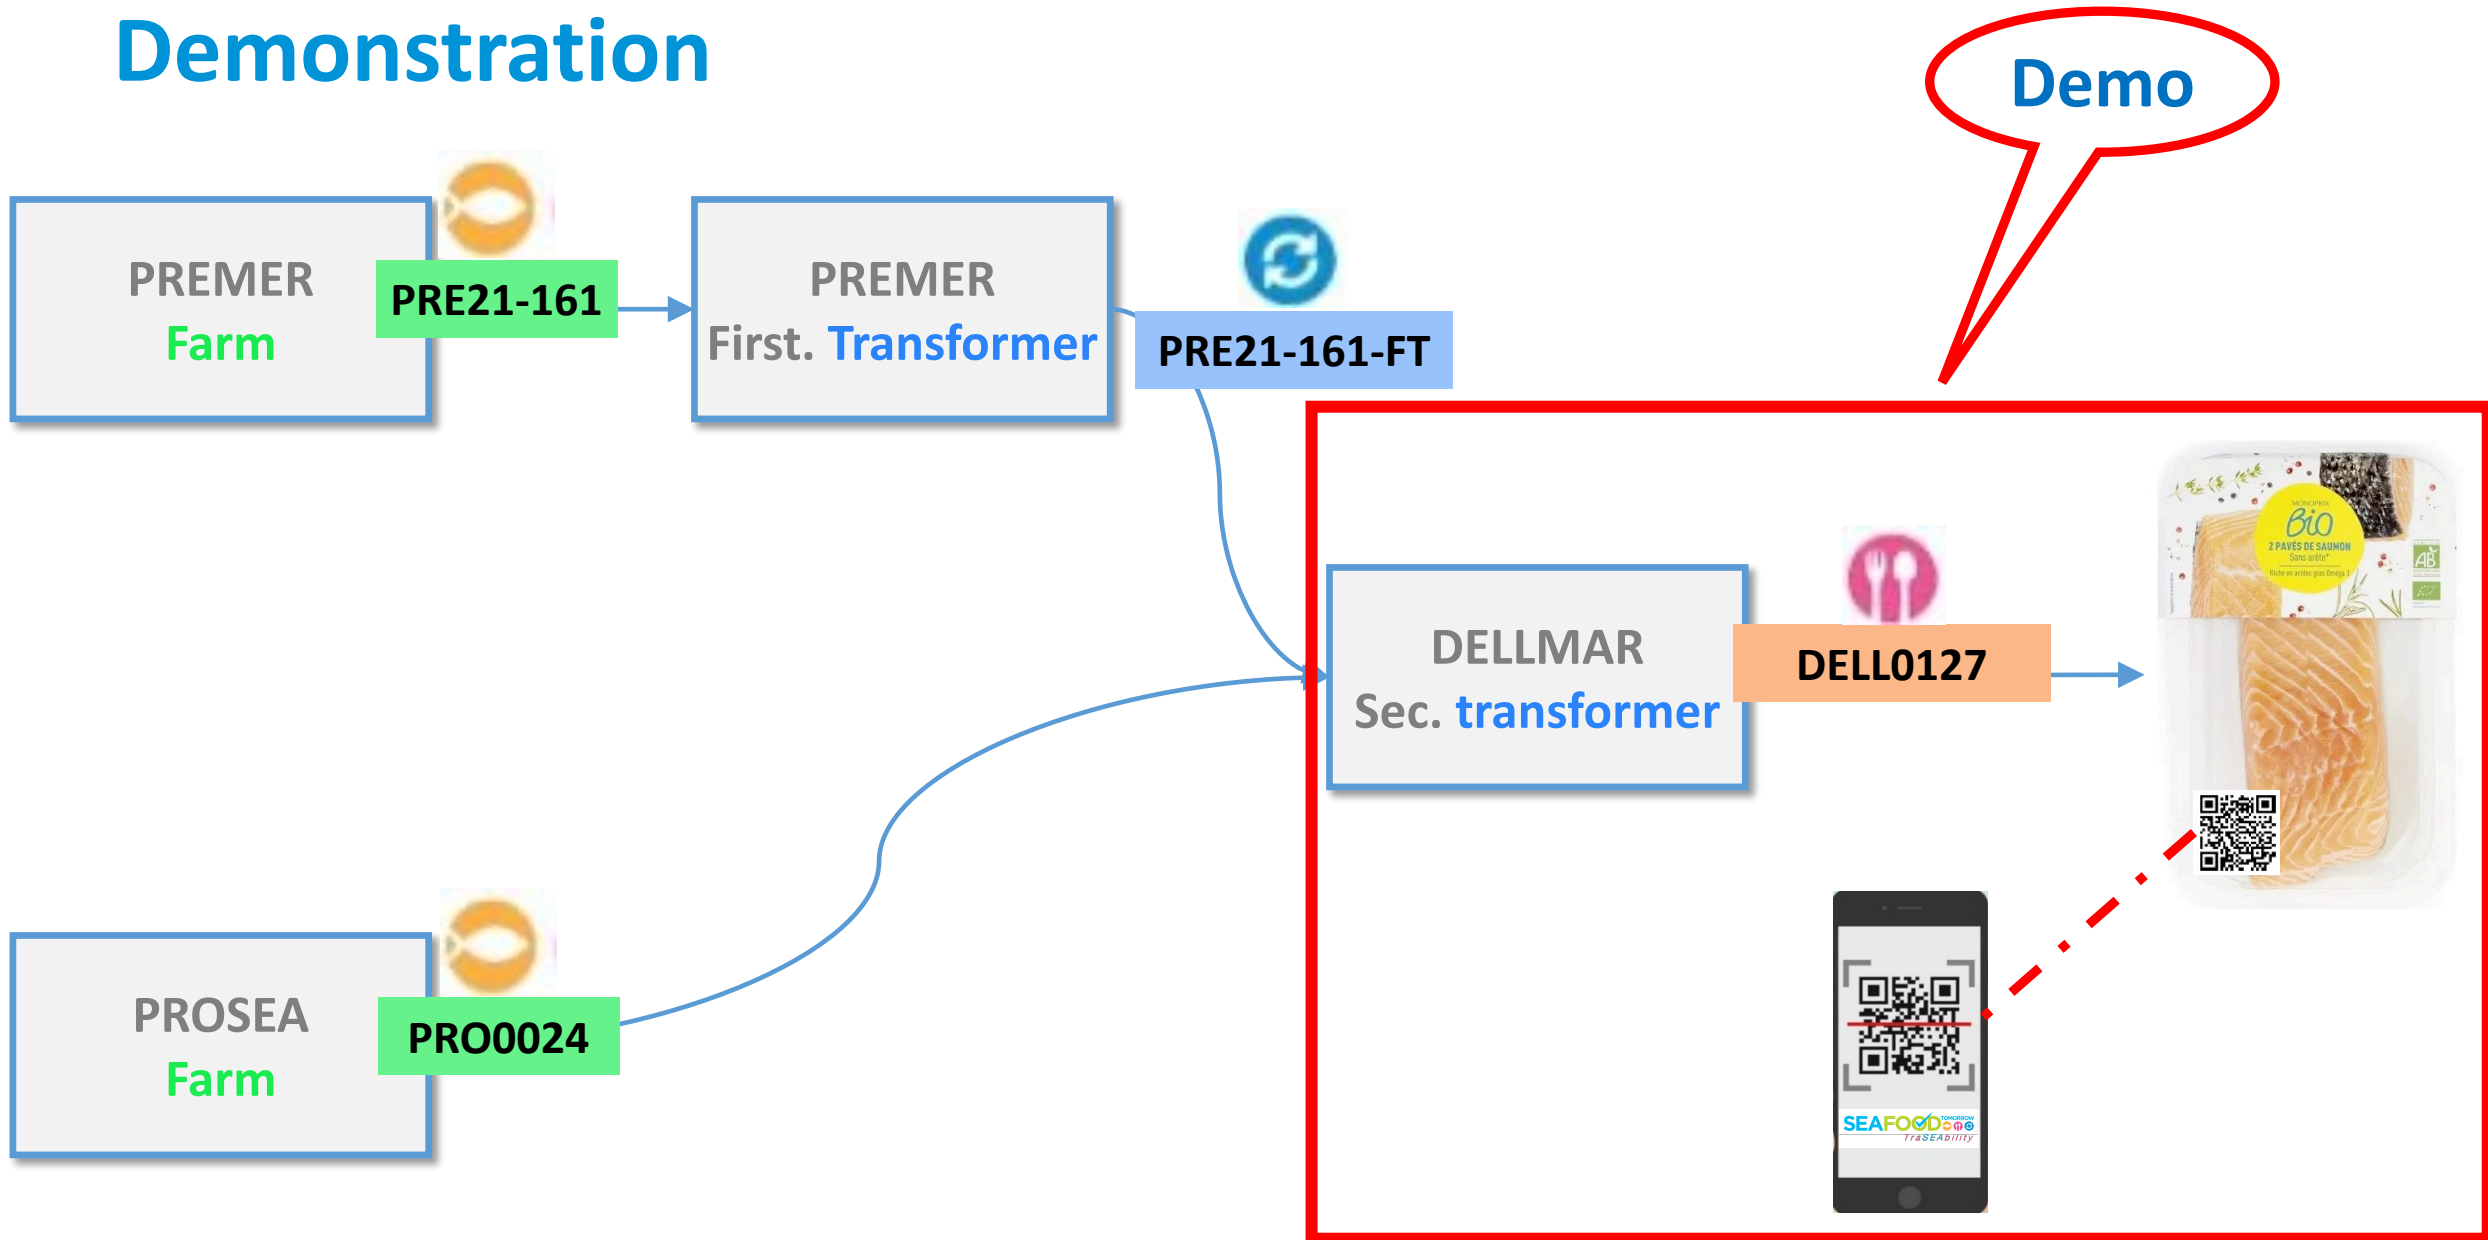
Demonstration

Demo

PREMER
Farm

PRE21-161

PREMER
First. Transformer

PRE21-161-FT

DELLMAR
Sec. transformer

DELL0127

MONOPRIX
Bio
2 PAVÉS DE SAUMON
Sans arête*

PROSEA
Farm

PRO0024

SEAFOOD TOMORROW
TraSEAbility